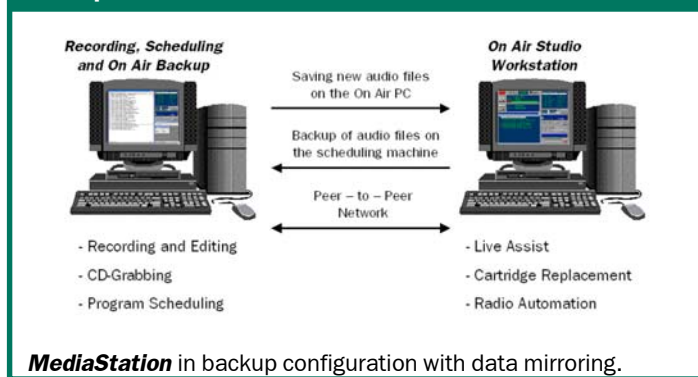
Recording, Scheduling and On Air Backup

On Air Studio Workstation

Saving new audio files on the On Air PC

Backup of audio files on the scheduling machine

Peer – to – Peer Network

- Recording and Editing
- CD-Grabbing
- Program Scheduling

- Live Assist
- Cartridge Replacement
- Radio Automation

MediaStation in backup configuration with data mirroring.